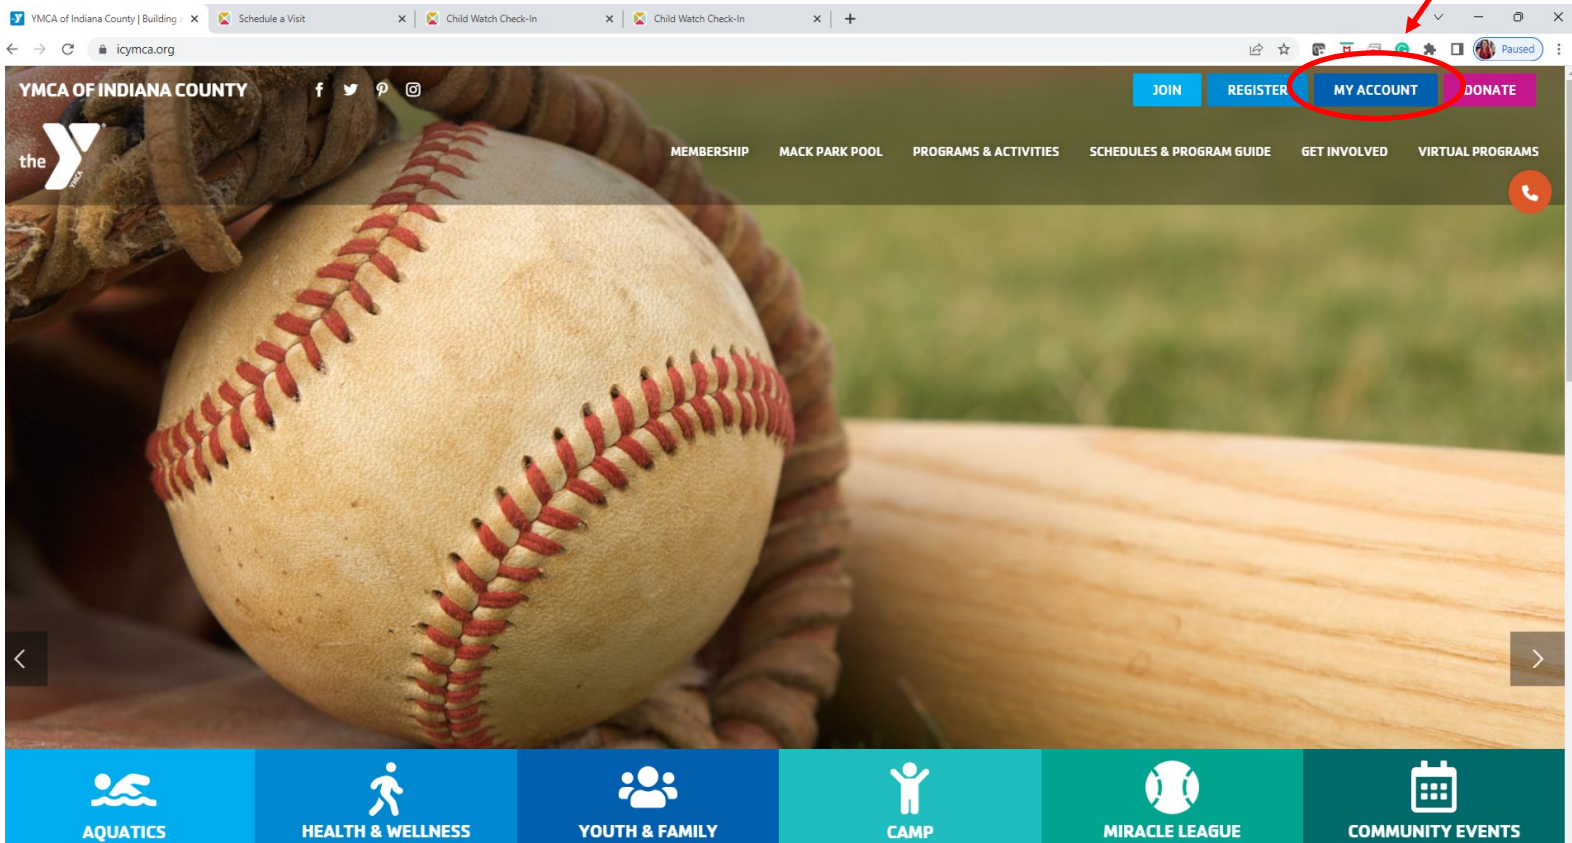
YMCA of Indiana County | Building
Schedule a Visit
Child Watch Check-In
Child Watch Check-In

icymca.org

Paused

YMCA OF INDIANA COUNTY

JOIN
REGISTER
MY ACCOUNT
DONATE

the Y YMCA

MEMBERSHIP
MACK PARK POOL
PROGRAMS & ACTIVITIES
SCHEDULES & PROGRAM GUIDE
GET INVOLVED
VIRTUAL PROGRAMS

AQUATICS
HEALTH & WELLNESS
YOUTH & FAMILY
CAMP
MIRACLE LEAGUE
COMMUNITY EVENTS